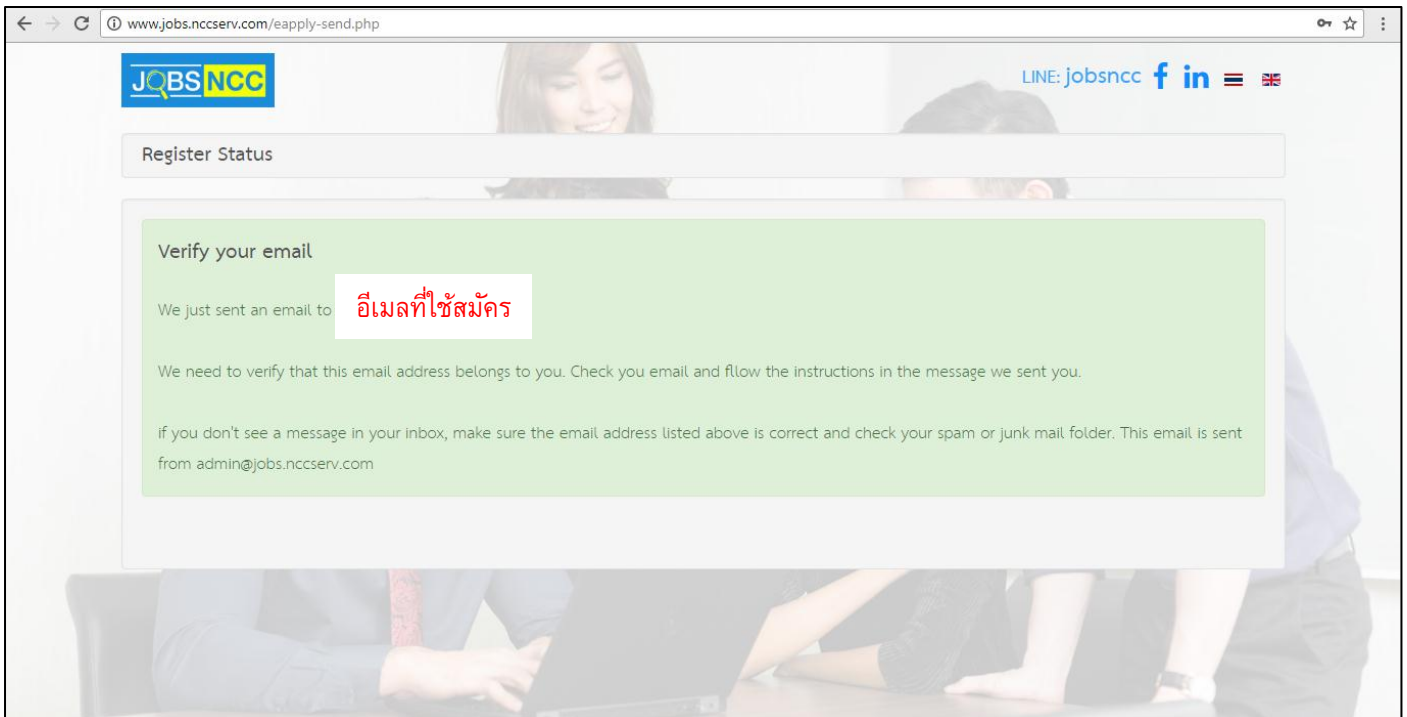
www.jobs.nccserv.com/eapply-send.php

JOBS NCC

LINE: jobsncc

Register Status

Verify your email

We just sent an email to อีเมลที่ใช้สมัคร

We need to verify that this email address belongs to you. Check you email and fllow the instructions in the message we sent you.

If you don't see a message in your inbox, make sure the email address listed above is correct and check your spam or junk mail folder. This email is sent from admin@jobs.nccserv.com